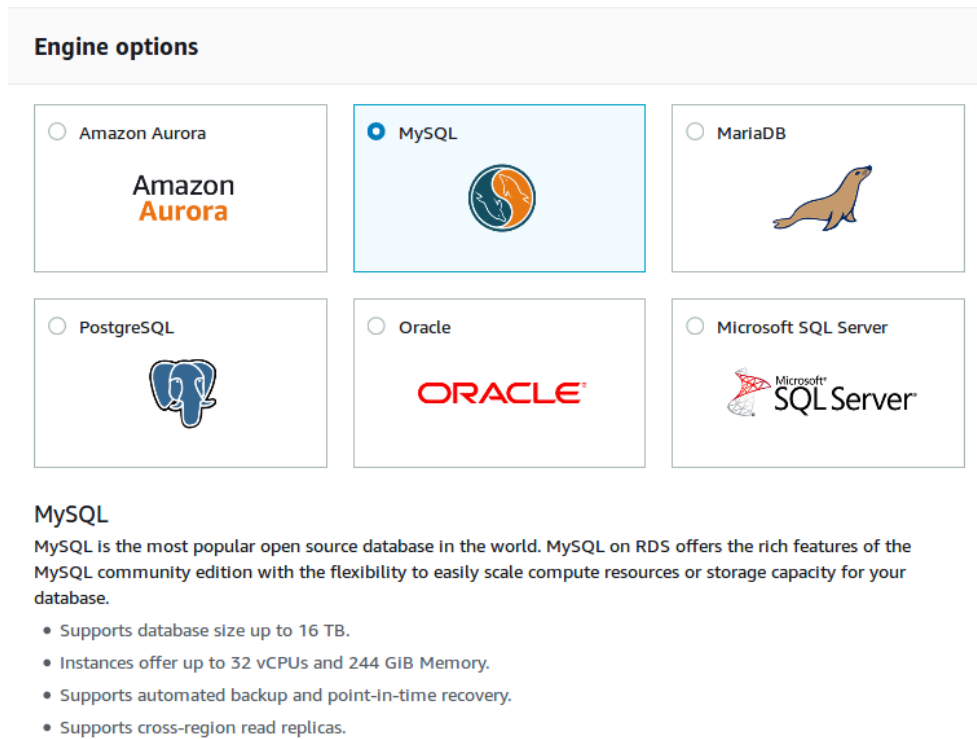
Engine options

Amazon Aurora

Amazon
Aurora

MySQL

MariaDB

PostgreSQL

Oracle

ORACLE

Microsoft SQL Server

Microsoft
SQL Server

MySQL

MySQL is the most popular open source database in the world. MySQL on RDS offers the rich features of the MySQL community edition with the flexibility to easily scale compute resources or storage capacity for your database.

- Supports database size up to 16 TB.
- Instances offer up to 32 vCPUs and 244 GiB Memory.
- Supports automated backup and point-in-time recovery.
- Supports cross-region read replicas.